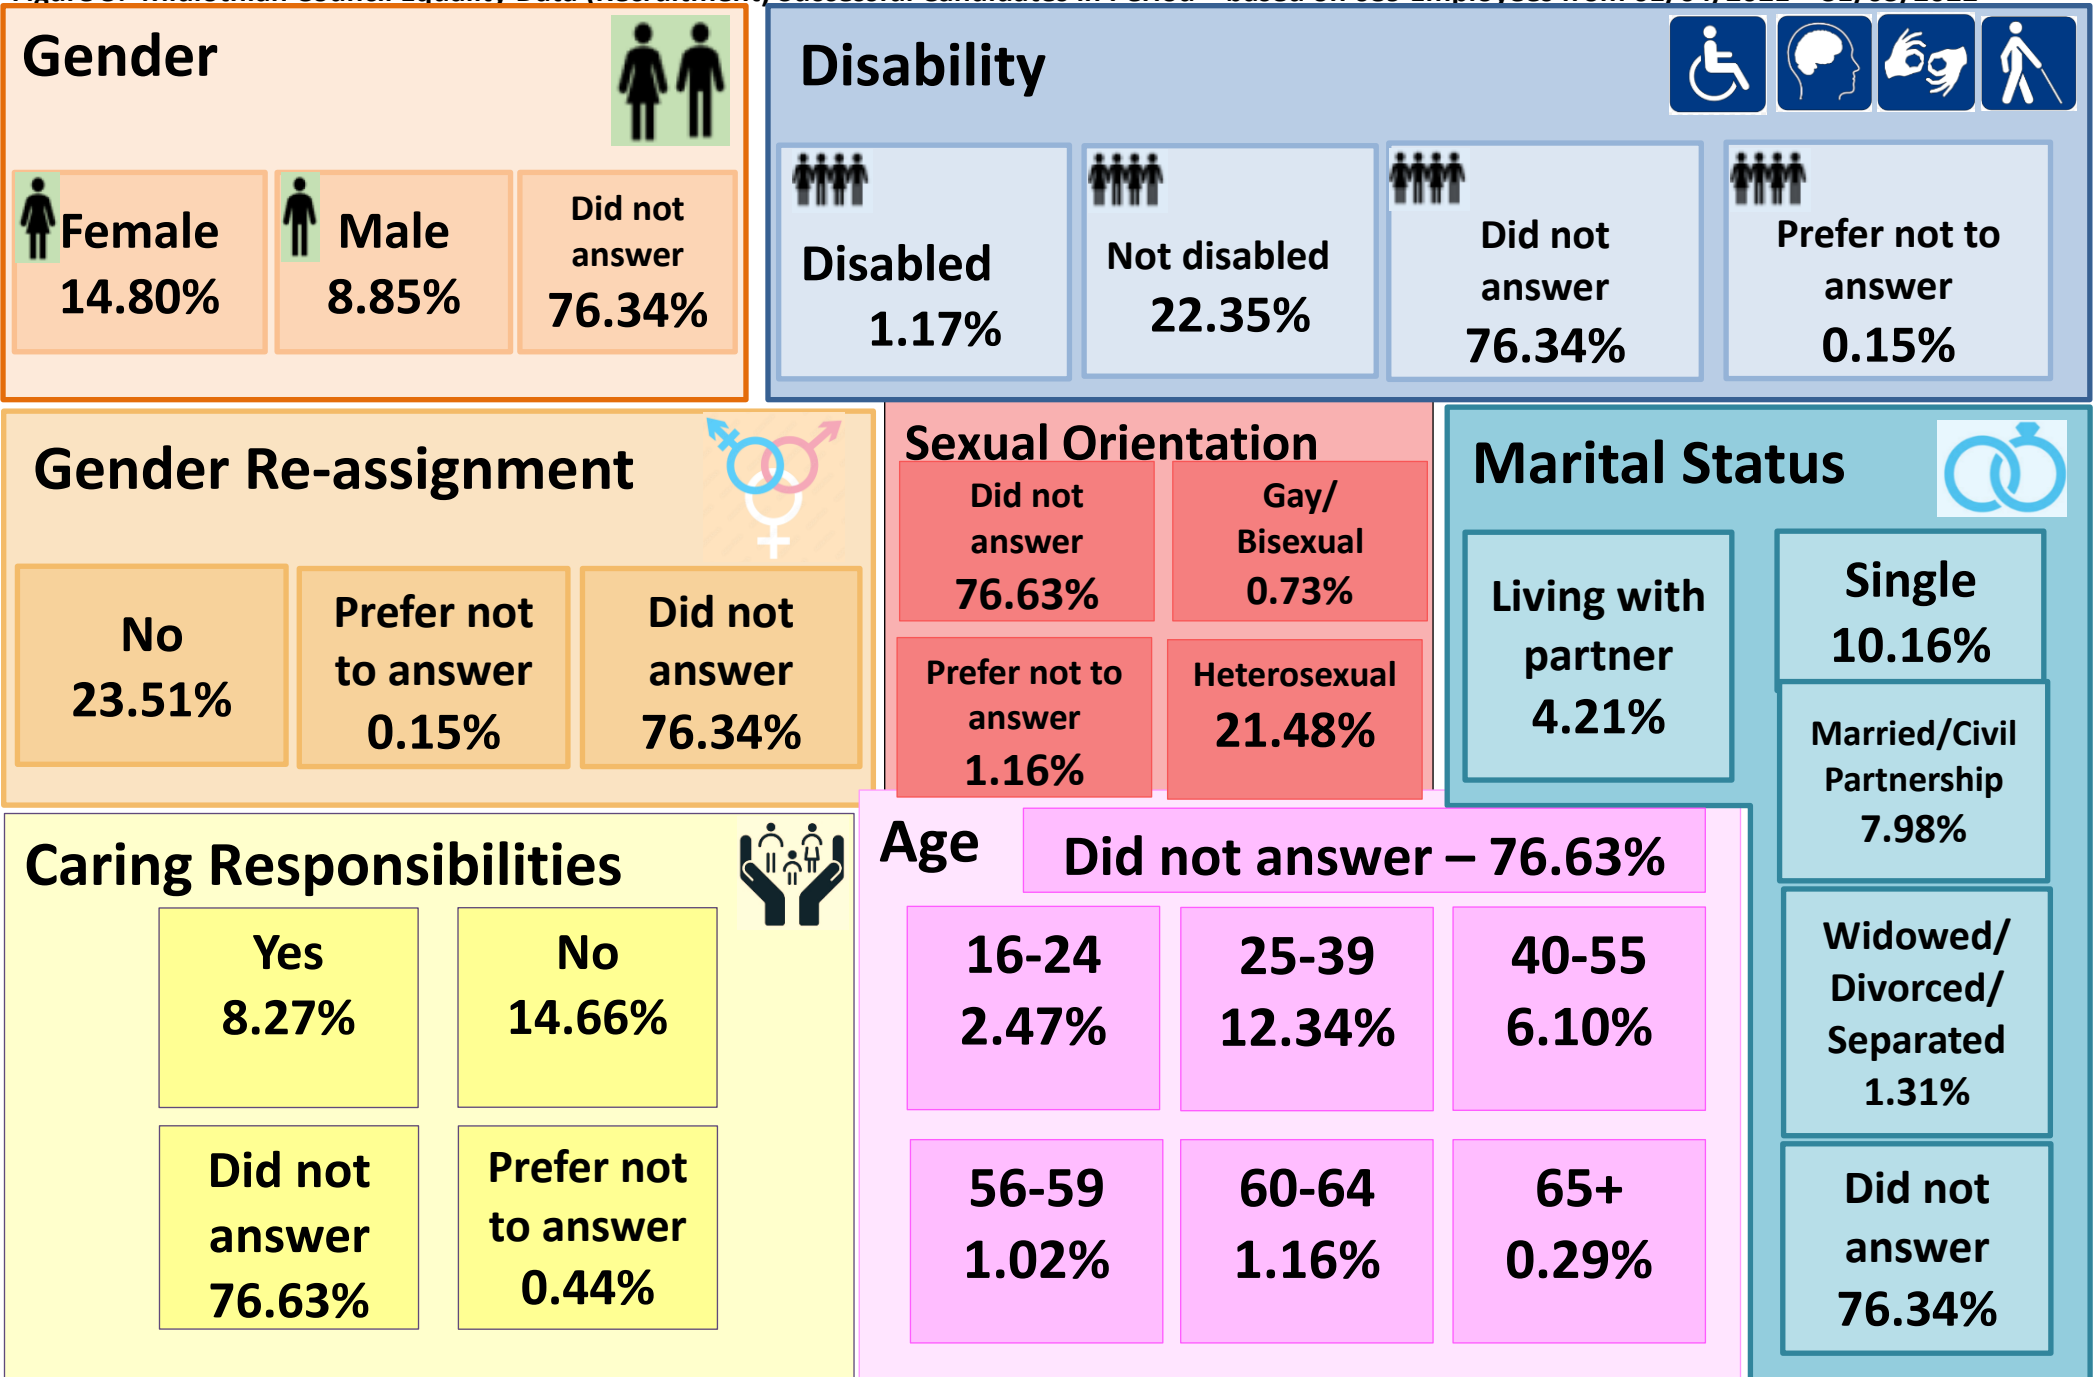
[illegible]

Gender

Female 14.80%

Male 8.85%

Did not answer 76.34%

Disability

Disabled 1.17%

Not disabled 22.35%

Did not answer 76.34%

Prefer not to answer 0.15%

Gender Re-assignment

No 23.51%

Prefer not to answer 0.15%

Did not answer 76.34%

Sexual Orientation

Did not answer 76.63%

Gay/ Bisexual 0.73%

Prefer not to answer 1.16%

Heterosexual 21.48%

Marital Status

Living with partner 4.21%

Single 10.16%

Married/Civil Partnership 7.98%

Widowed/ Divorced/ Separated 1.31%

Did not answer 76.34%

Caring Responsibilities

Yes 8.27%

No 14.66%

Did not answer 76.63%

Prefer not to answer 0.44%

Age

Did not answer – 76.63%

16-24 2.47%

25-39 12.34%

40-55 6.10%

56-59 1.02%

60-64 1.16%

65+ 0.29%